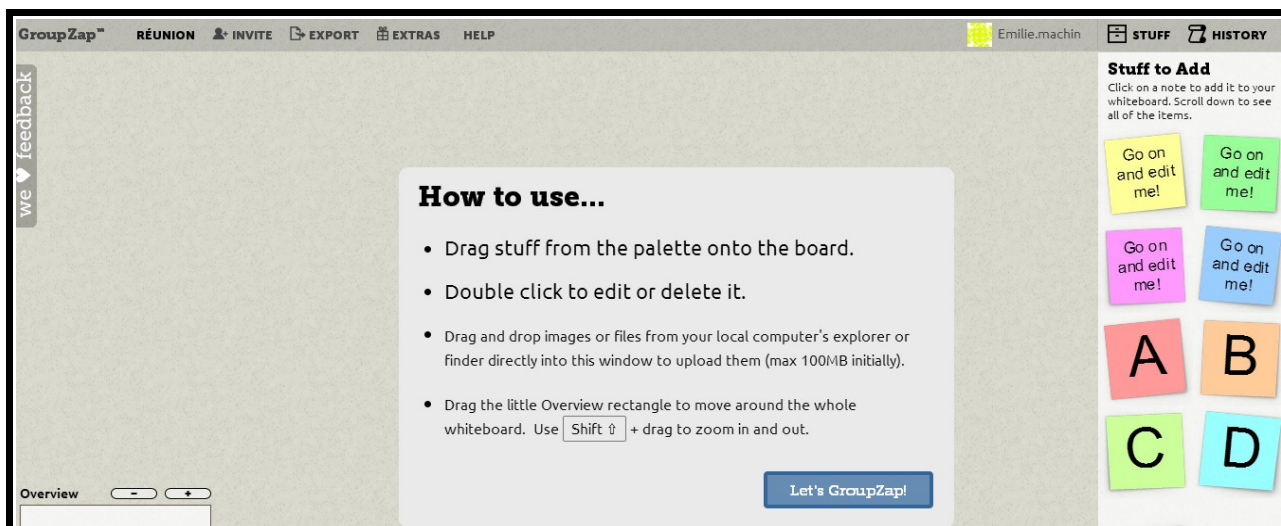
GroupZap™ RÉUNION INVITE EXPORT EXTRAS HELP Emilie.machin STUFF HISTORY

we ♥ feedback

How to use...

• Drag stuff from the palette onto the board.

• Double click to edit or delete it.

• Drag and drop images or files from your local computer's explorer or finder directly into this window to upload them (max 100MB initially).

• Drag the little Overview rectangle to move around the whole whiteboard. Use Shift ⇧ + drag to zoom in and out.

Let's GroupZap!

Overview - +

Stuff to Add

Click on a note to add it to your whiteboard. Scroll down to see all of the items.

Go on and edit me!

Go on and edit me!

Go on and edit me!

Go on and edit me!

A

B

C

D